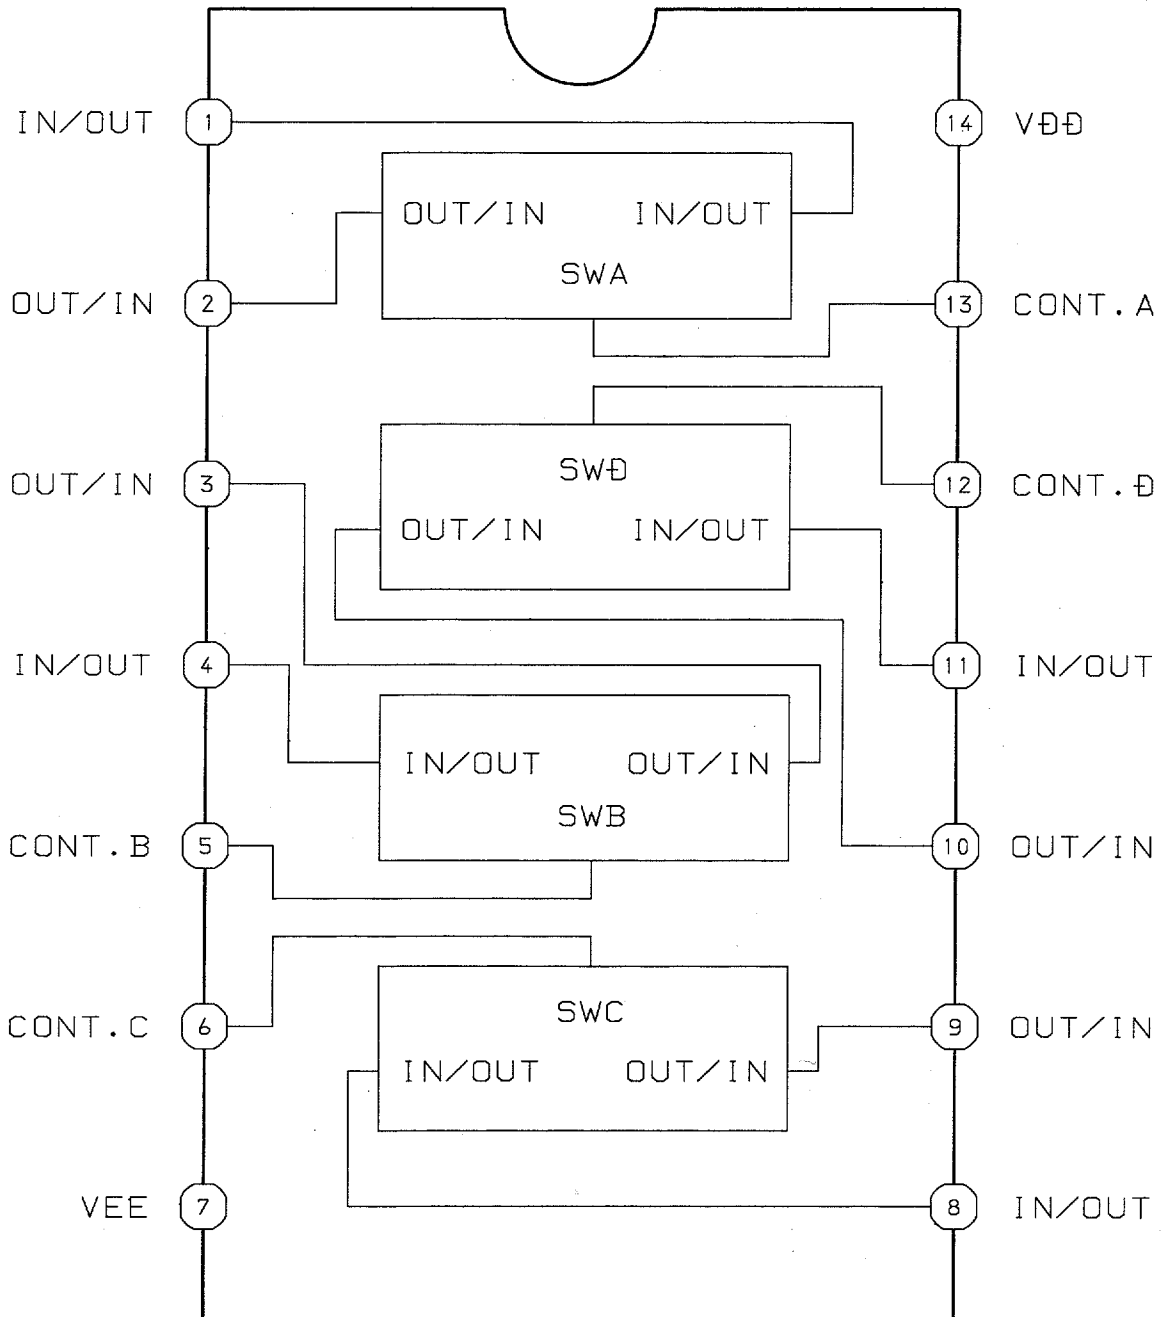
IN/OUT 1
14 VĐĐ

OUT/IN IN/OUT
SWA

OUT/IN 2
13 CONT. A

SWĐ
OUT/IN 3
12 CONT. Đ
OUT/IN IN/OUT

IN/OUT 4
11 IN/OUT

IN/OUT OUT/IN
SWB

CONT. B 5
10 OUT/IN

SWC
CONT. C 6
9 OUT/IN
IN/OUT OUT/IN

VEE 7
8 IN/OUT